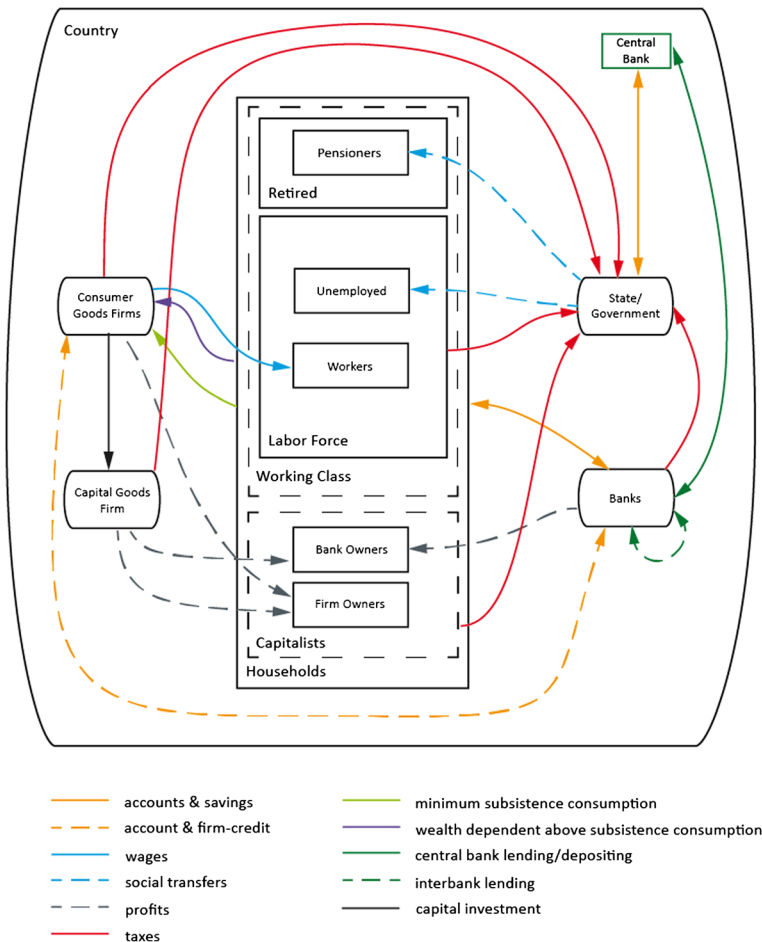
Country

Central Bank

Pensioners

Retired

Unemployed

Consumer Goods Firms

State/ Government

Workers

Labor Force

Working Class

Capital Goods Firm

Banks

Bank Owners

Firm Owners

Capitalists

Households

accounts & savings
account & firm-credit
wages
social transfers
profits
taxes

minimum subsistence consumption
wealth dependent above subsistence consumption
central bank lending/depositing
interbank lending
capital investment